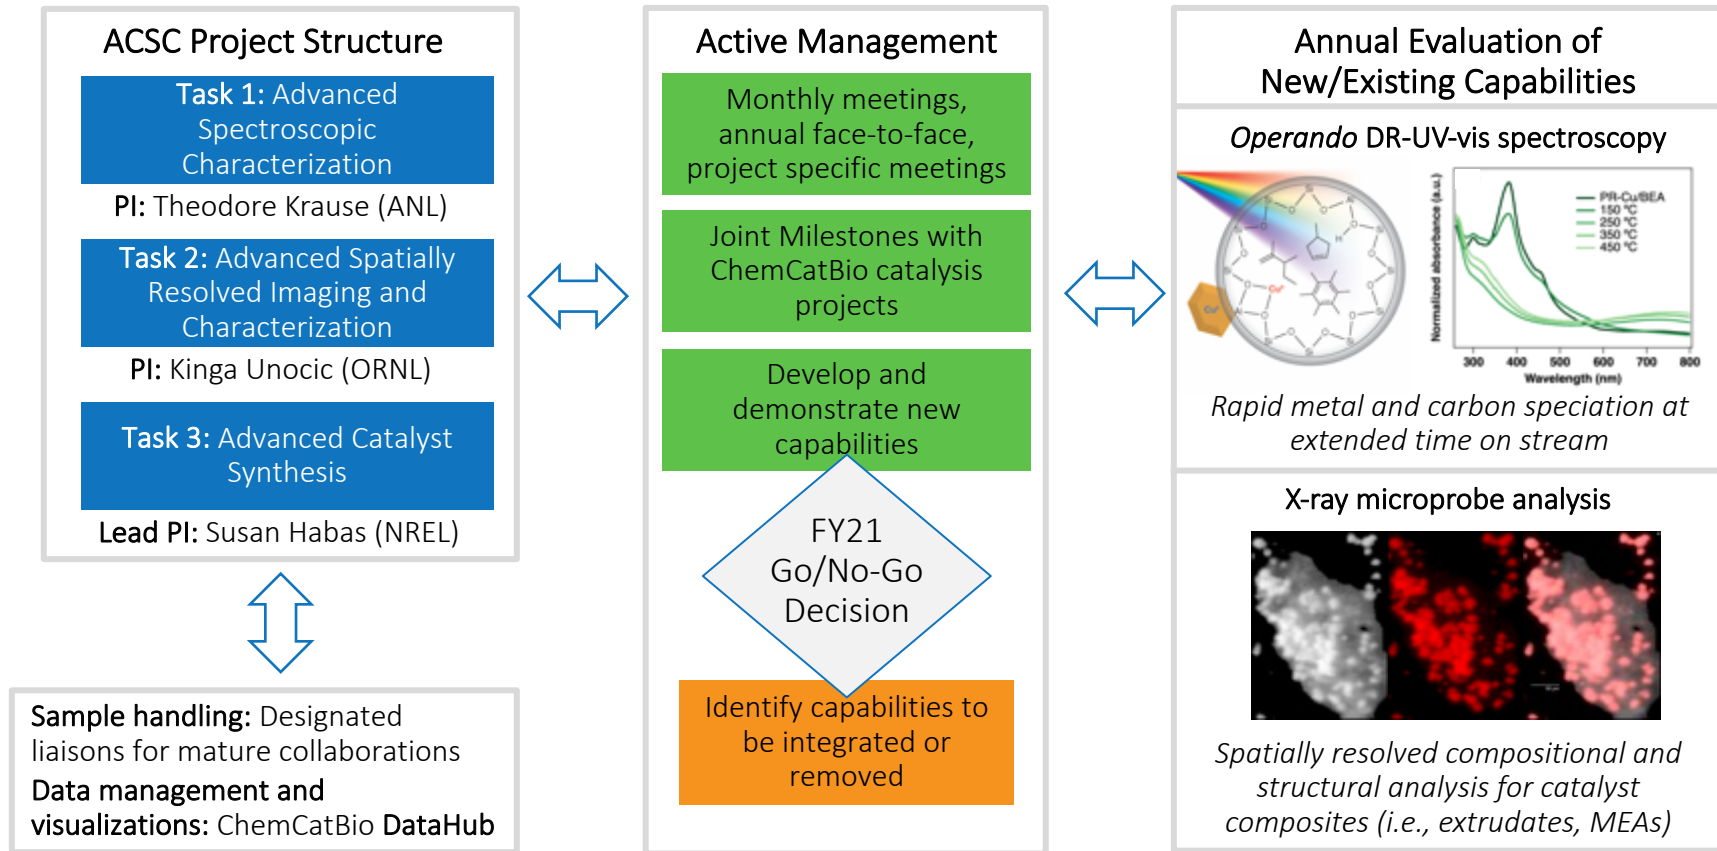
ACSC Project Structure

Task 1: Advanced Spectroscopic Characterization

PI: Theodore Krause (ANL)

Task 2: Advanced Spatially Resolved Imaging and Characterization

PI: Kinga Unocic (ORNL)

Task 3: Advanced Catalyst Synthesis

Lead PI: Susan Habas (NREL)

Sample handling: Designated liaisons for mature collaborations

Data management and visualizations: ChemCatBio DataHub

Active Management

Monthly meetings, annual face-to-face, project specific meetings

Joint Milestones with ChemCatBio catalysis projects

Develop and demonstrate new capabilities

FY21 Go/No-Go Decision

Identify capabilities to be integrated or removed

Annual Evaluation of New/Existing Capabilities

Operando DR-UV-vis spectroscopy

Normalized absorbance (a.u.)

PR-Cu/BEA
150 °C
250 °C
350 °C
450 °C

300 400 500 600 700 800
Wavelength (nm)

Rapid metal and carbon speciation at extended time on stream

X-ray microprobe analysis

Spatially resolved compositional and structural analysis for catalyst composites (i.e., extrudates, MEAs)